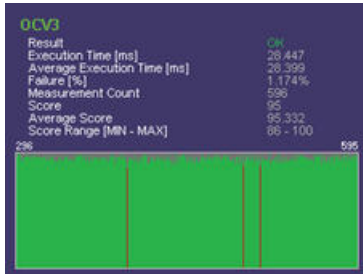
OCV3

| | |
|---|---|
| Result | OK |
| Execution Time [ms] | 28.447 |
| Average Execution Time [ms] | 28.399 |
| Failure [%] | 1.174% |
| Measurement Count | 596 |
| Score | 95 |
| Average Score | 95.332 |
| Score Range [MIN - MAX] | 86 - 100 |

296

595